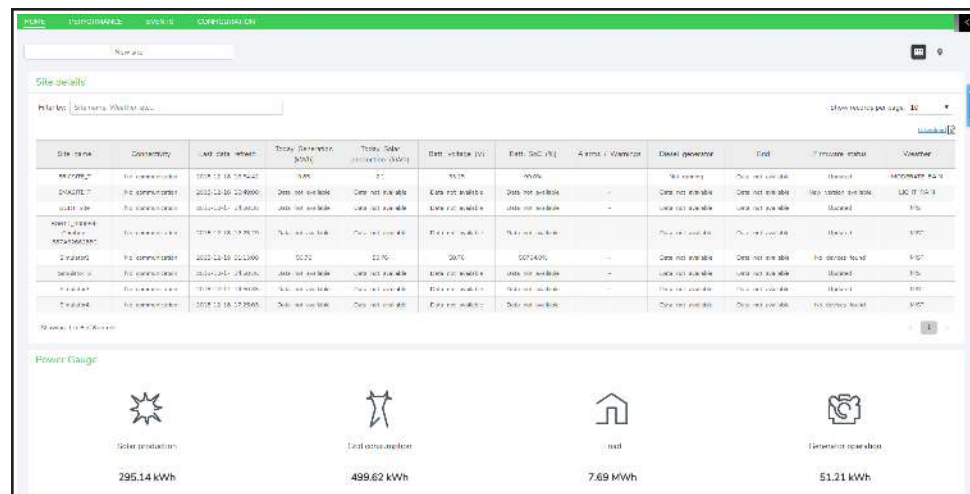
HOME PERFORMANCE EVENTS CONFIGURATION

Site details

Filter by: Site name, Weather etc.

Show records per page 10

| Site name | Connectivity | Last data refresh | Today Generation (kWh) | Today Solar production (kWh) | Batt. voltage (V) | Batt. SoC (%) | Alarms / Warnings | Diesel generator | Grid | Firmware status | Weather |
|---|---|---|---|---|---|---|---|---|---|---|---|
| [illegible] | No communication | 2015-12-18 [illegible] | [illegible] | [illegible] | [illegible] | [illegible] | | Not running | Data not available | Updated | MODERATE RAIN |
| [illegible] | No communication | 2015-12-18 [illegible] | Data not available | Data not available | Data not available | Data not available | - | Data not available | Data not available | No version available | LIGHT RAIN |
| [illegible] | No communication | 2015-12-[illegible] | Data not available | Data not available | Data not available | Data not available | - | Data not available | Data not available | Updated | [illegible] |
| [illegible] | No communication | 2015-12-18 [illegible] | Data not available | Data not available | Data not available | Data not available | | Data not available | Data not available | Updated | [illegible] |
| Simulator1 | No communication | 2015-12-18 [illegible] | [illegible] | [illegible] | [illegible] | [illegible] | - | Data not available | Data not available | No devices found | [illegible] |
| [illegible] | No communication | 2015-12-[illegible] | Data not available | Data not available | Data not available | Data not available | - | Data not available | Data not available | Updated | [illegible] |
| Simulator3 | No communication | 2015-12-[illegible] | Data not available | Data not available | Data not available | Data not available | | Data not available | Data not available | Updated | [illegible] |
| Simulator4 | No communication | 2015-12-18 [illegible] | Data not available | Data not available | Data not available | Data not available | | Data not available | Data not available | No devices found | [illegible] |

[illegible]

1

Power Gauge

Solar production
295.14 kWh

Grid consumption
499.62 kWh

Load
7.69 MWh

Generator operation
51.21 kWh